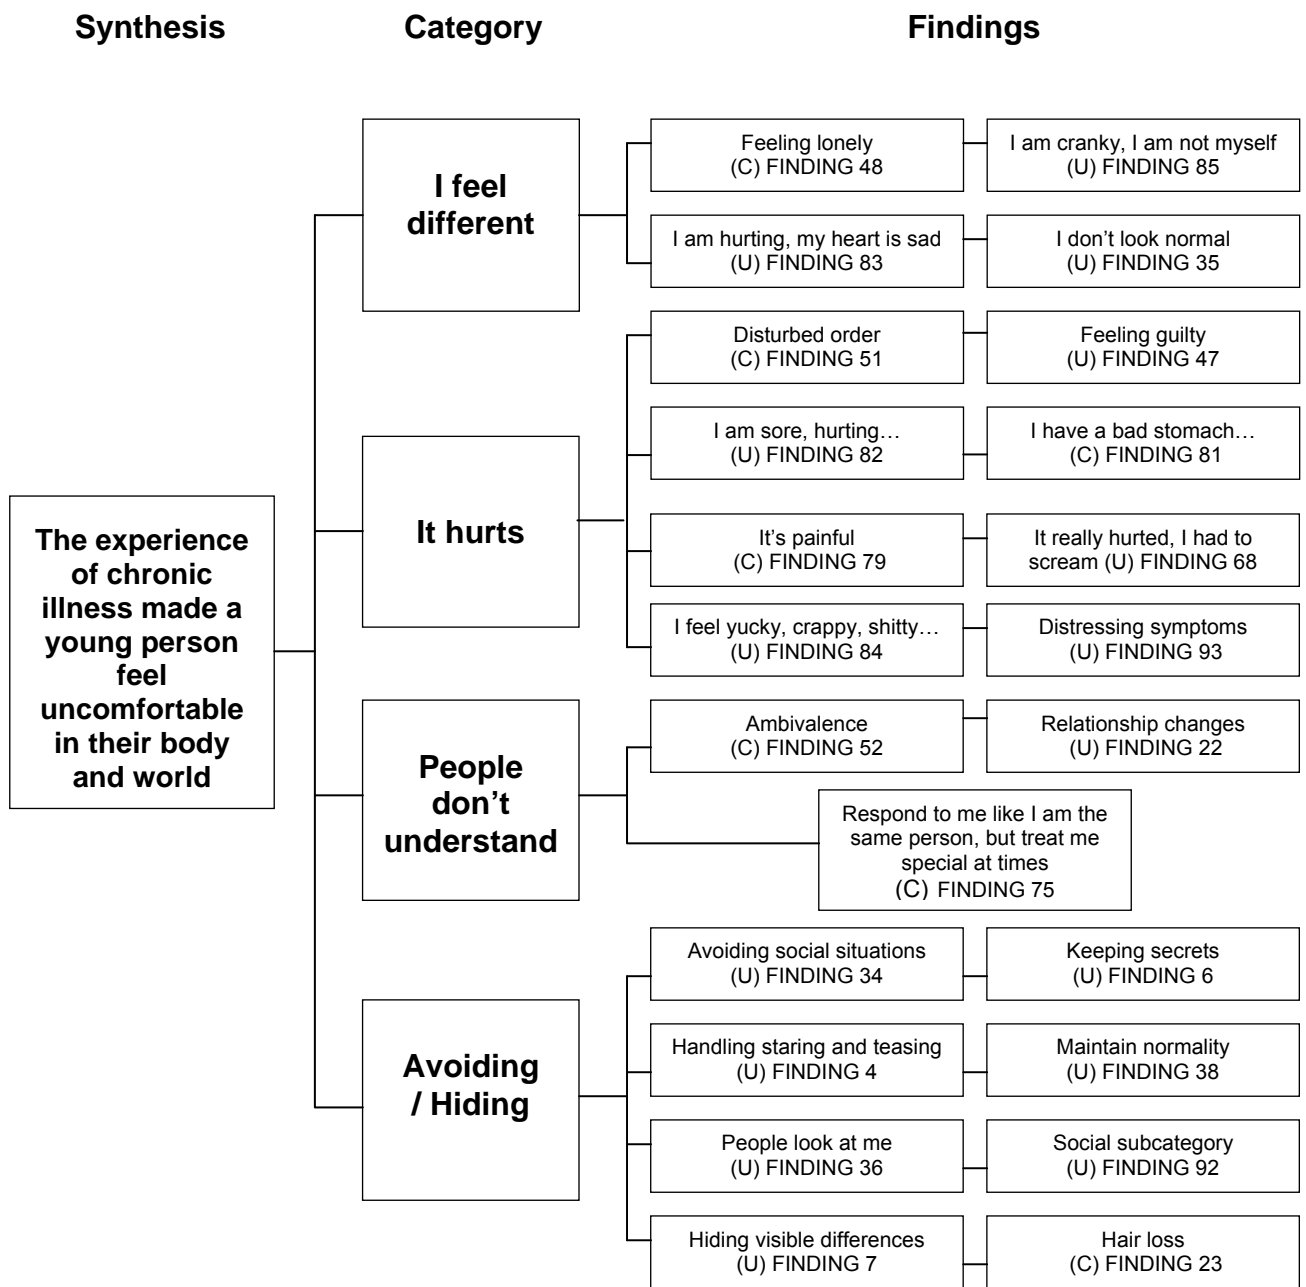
Synthesis

Category

Findings

The experience of chronic illness made a young person feel uncomfortable in their body and world

I feel different

Feeling lonely
(C) FINDING 48

I am cranky, I am not myself
(U) FINDING 85

I am hurting, my heart is sad
(U) FINDING 83

I don't look normal
(U) FINDING 35

It hurts

Disturbed order
(C) FINDING 51

Feeling guilty
(U) FINDING 47

I am sore, hurting…
(U) FINDING 82

I have a bad stomach…
(C) FINDING 81

It's painful
(C) FINDING 79

It really hurted, I had to scream (U) FINDING 68

I feel yucky, crappy, shitty…
(U) FINDING 84

Distressing symptoms
(U) FINDING 93

People don't understand

Ambivalence
(C) FINDING 52

Relationship changes
(U) FINDING 22

Respond to me like I am the same person, but treat me special at times
(C) FINDING 75

Avoiding / Hiding

Avoiding social situations
(U) FINDING 34

Keeping secrets
(U) FINDING 6

Handling staring and teasing
(U) FINDING 4

Maintain normality
(U) FINDING 38

People look at me
(U) FINDING 36

Social subcategory
(U) FINDING 92

Hiding visible differences
(U) FINDING 7

Hair loss
(C) FINDING 23